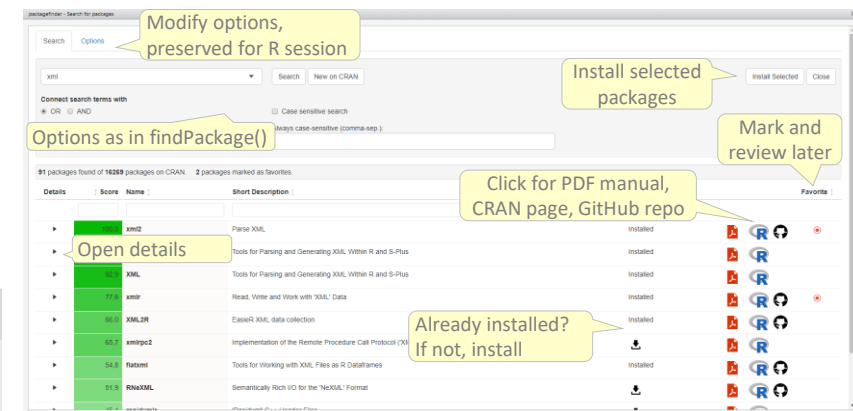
packagefinder - Search for packages

Modify options, preserved for R session

Search Options

xml

Search New on CRAN

Install selected packages

Install Selected Close

Connect search terms with

OR AND

Case sensitive search

Options as in findPackage()

lways case-sensitive (comma-sep ):

Mark and review later

91 packages found of 16269 packages on CRAN. 2 packages marked as favorites.

Click for PDF manual, CRAN page, GitHub repo

| Details | Score | Name | Short Description | | | Favorite |
|---|---|---|---|---|---|---|
| ▸ | 100.0 | xml2 | Parse XML | Installed | | |
| ▸ | | | Tools for Parsing and Generating XML Within R and S-Plus | Installed | | |
| ▸ | 92.9 | XML | Tools for Parsing and Generating XML Within R and S-Plus | Installed | | |
| ▸ | 77.6 | xmlr | Read, Write and Work with 'XML' Data | Installed | | |
| ▸ | 66.0 | XML2R | EasieR XML data collection | Installed | | |
| ▸ | 65.7 | xmlrpc2 | Implementation of the Remote Procedure Call Protocol ('XM | | | |
| ▸ | 54.8 | flatxml | Tools for Working with XML Files as R Dataframes | Installed | | |
| ▸ | 51.9 | RNeXML | Semantically Rich I/O for the 'NeXML' Format | | | |

Open details

Already installed? If not, install